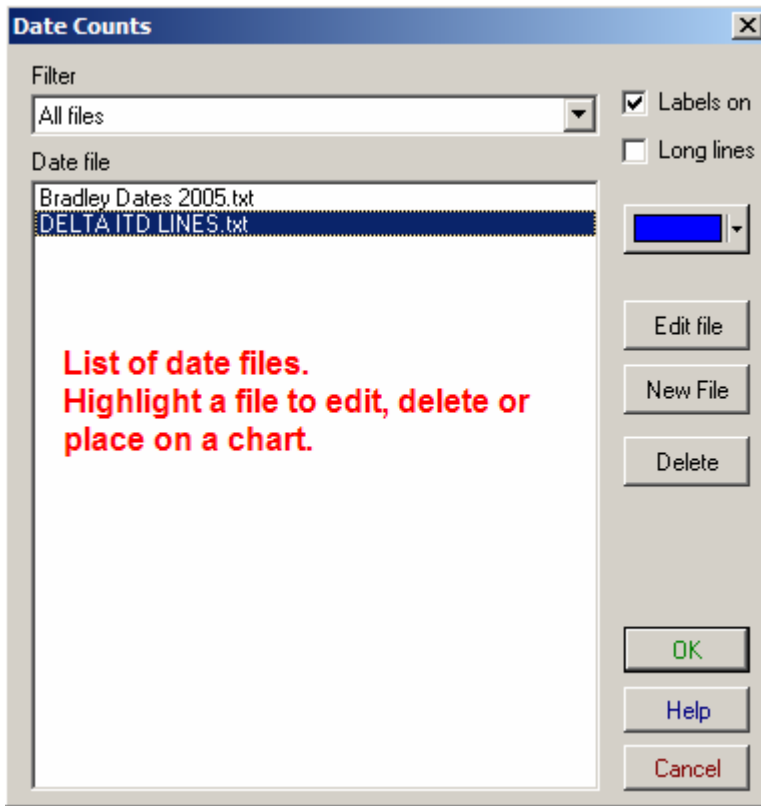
Date Counts
X

Filter
All files

Date file
Bradley Dates 2005.txt
DELTA ITD LINES.txt

List of date files.
Highlight a file to edit, delete or place on a chart.

Labels on
Long lines

Edit file
New File
Delete

OK
Help
Cancel